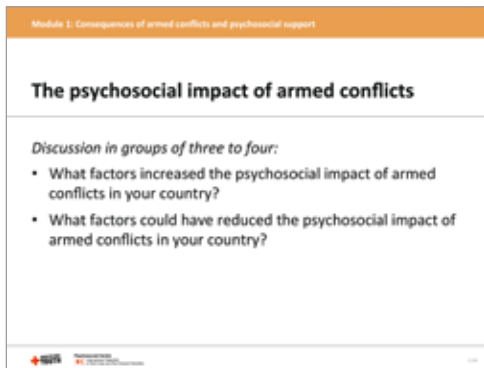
Module 1: Consequences of armed conflicts and psychosocial support

The psychosocial impact of armed conflicts

Discussion in groups of three to four:

- What factors increased the psychosocial impact of armed conflicts in your country?
- What factors could have reduced the psychosocial impact of armed conflicts in your country?

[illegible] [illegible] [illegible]